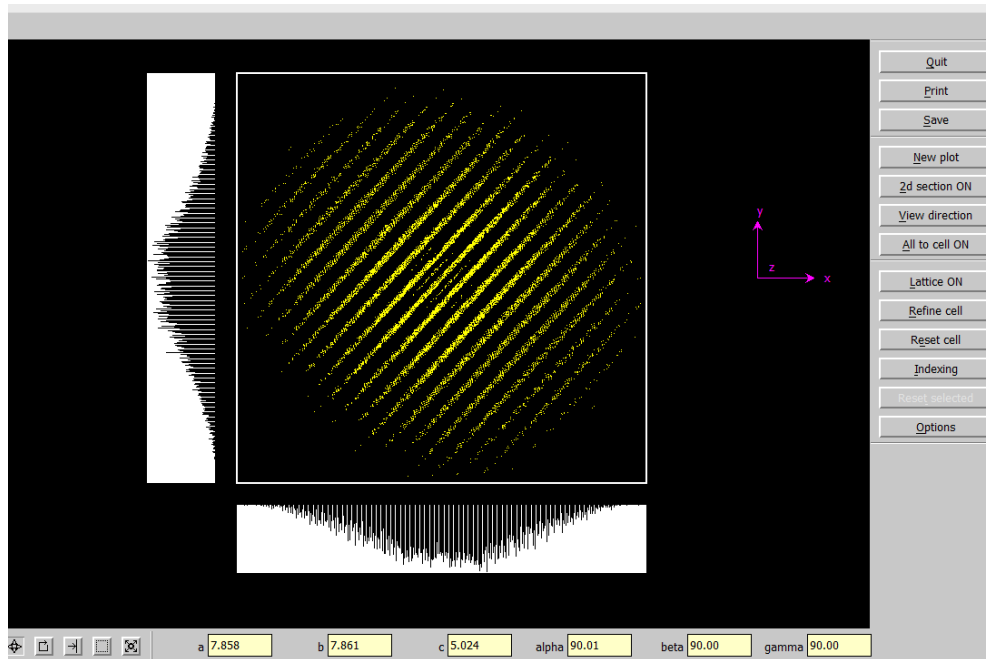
Quit
Print
Save
New plot
2d section ON
View direction
All to cell ON
Lattice ON
Refine cell
Reset cell
Indexing
Reset selected
Options

y
z
x

a 7.858
b 7.861
c 5.024
alpha 90.01
beta 90.00
gamma 90.00